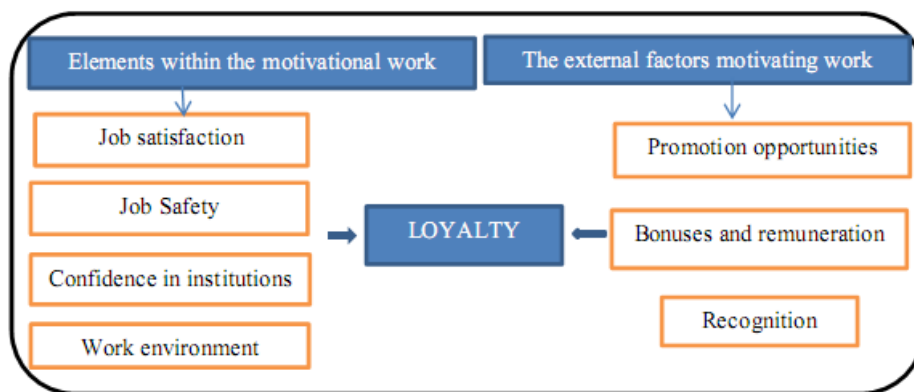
Elements within the motivational work

The external factors motivating work

Job satisfaction

Job Safety

Confidence in institutions

Work environment

LOYALTY

Promotion opportunities

Bonuses and remuneration

Recognition